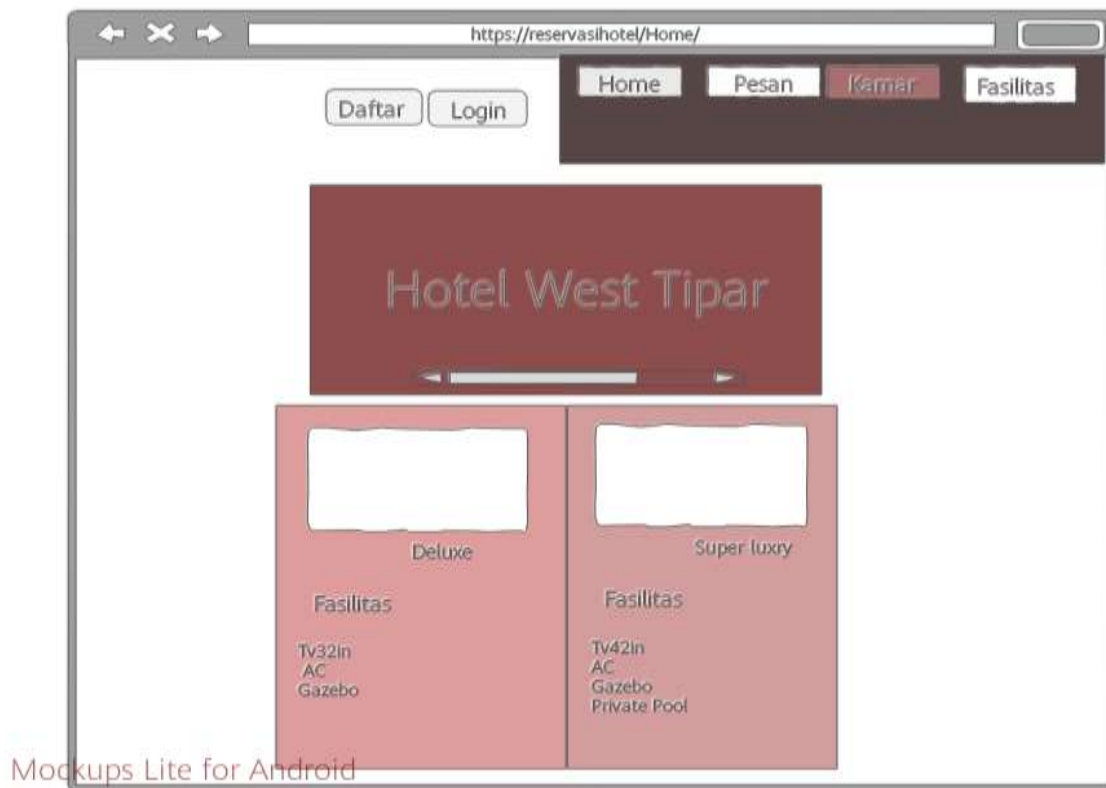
https://reservasihotel/Home/

Home Pesan Kamar Fasilitas

Daftar Login

Hotel West Tipar

Deluxe

Fasilitas

Tv32in
AC
Gazebo

Super luxry

Fasilitas

Tv42in
AC
Gazebo
Private Pool

Mockups Lite for Android